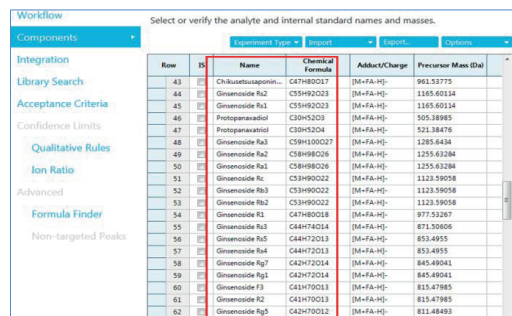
Workflow
Components
Integration
Library Search
Acceptance Criteria
Confidence Limits
Qualitative Rules
Ion Ratio
Advanced
Formula Finder
Non-targeted Peaks

Select or verify the analyte and internal standard names and masses.

Experiment Type ▾ Import ▾ Export... Options ▾

| Row | IS | Name | Chemical Formula | Adduct/Charge | Precursor Mass (Da) |
|---|---|---|---|---|---|
| 43 | | Chikusetsusaponin... | C47H80O17 | [M+FA-H]- | 961.53775 |
| 44 | | Ginsenoside Rs2 | C55H92O23 | [M+FA-H]- | 1165.60134 |
| 45 | | Ginsenoside Rs1 | C55H92O23 | [M+FA-H]- | 1165.60134 |
| 46 | | Protopanaxadiol | C30H52O3 | [M+FA-H]- | 505.38985 |
| 47 | | Protopanaxatriol | C30H52O4 | [M+FA-H]- | 521.38476 |
| 48 | | Ginsenoside Ra3 | C59H100O27 | [M+FA-H]- | 1285.6434 |
| 49 | | Ginsenoside Ra2 | C58H98O26 | [M+FA-H]- | 1255.63284 |
| 50 | | Ginsenoside Ra1 | C58H98O26 | [M+FA-H]- | 1255.63284 |
| 51 | | Ginsenoside Rc | C53H90O22 | [M+FA-H]- | 1123.59058 |
| 52 | | Ginsenoside Rb3 | C53H90O22 | [M+FA-H]- | 1123.59058 |
| 53 | | Ginsenoside Rb2 | C53H90O22 | [M+FA-H]- | 1123.59058 |
| 54 | | Ginsenoside R1 | C47H80O18 | [M+FA-H]- | 977.53267 |
| 55 | | Ginsenoside Rs3 | C44H74O14 | [M+FA-H]- | 871.50606 |
| 56 | | Ginsenoside Rs5 | C44H72O13 | [M+FA-H]- | 853.4955 |
| 57 | | Ginsenoside Rs4 | C44H72O13 | [M+FA-H]- | 853.4955 |
| 58 | | Ginsenoside Rg7 | C42H72O14 | [M+FA-H]- | 845.49041 |
| 59 | | Ginsenoside Rg1 | C42H72O14 | [M+FA-H]- | 845.49041 |
| 60 | | Ginsenoside F3 | C41H70O13 | [M+FA-H]- | 815.47985 |
| 61 | | Ginsenoside R2 | C41H70O13 | [M+FA-H]- | 815.47985 |
| 62 | | Ginsenoside Rg5 | C42H70O12 | [M+FA-H]- | 811.48493 |